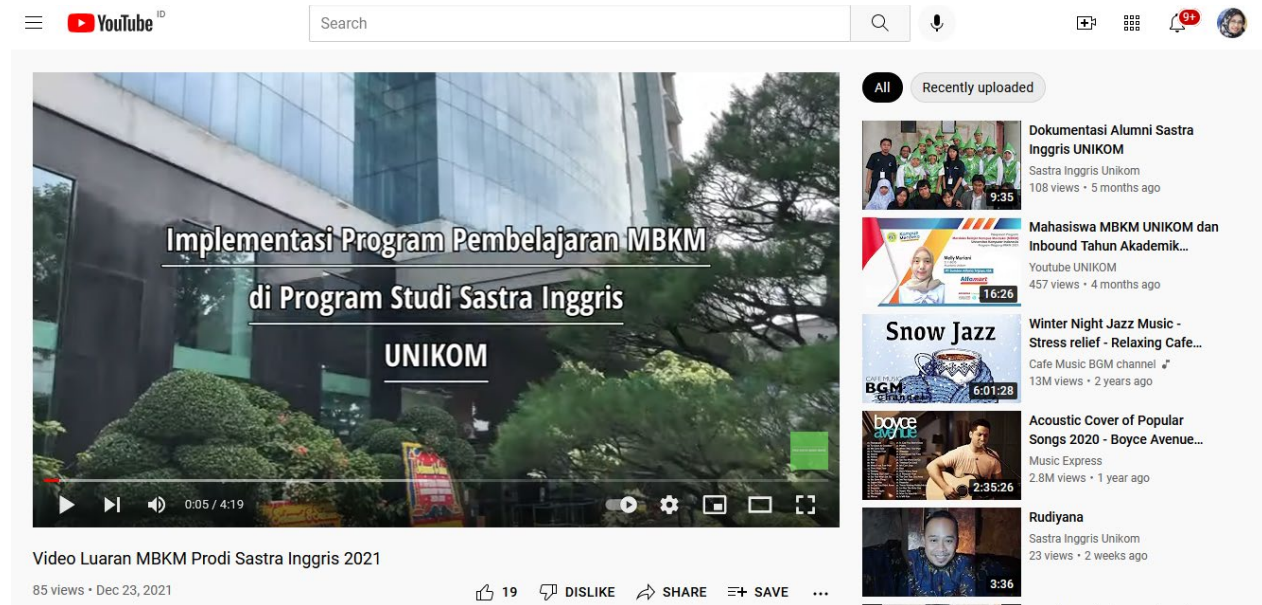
YouTube ID

Search

9+

Implementasi Program Pembelajaran MBKM
di Program Studi Sastra Inggris
UNIKOM

0:05 / 4:19

Video Luaran MBKM Prodi Sastra Inggris 2021

85 views • Dec 23, 2021

19 DISLIKE SHARE SAVE

All Recently uploaded

9:35
Dokumentasi Alumni Sastra Inggris UNIKOM
Sastra Inggris Unikom
108 views • 5 months ago

16:26
Mahasiswa MBKM UNIKOM dan Inbound Tahun Akademik...
Youtube UNIKOM
457 views • 4 months ago

Snow Jazz
6:01:28
Winter Night Jazz Music - Stress relief - Relaxing Cafe...
Cafe Music BGM channel
13M views • 2 years ago

boyce avenue
2:35:26
Acoustic Cover of Popular Songs 2020 - Boyce Avenue...
Music Express
2.8M views • 1 year ago

3:36
Rudiyana
Sastra Inggris Unikom
23 views • 2 weeks ago